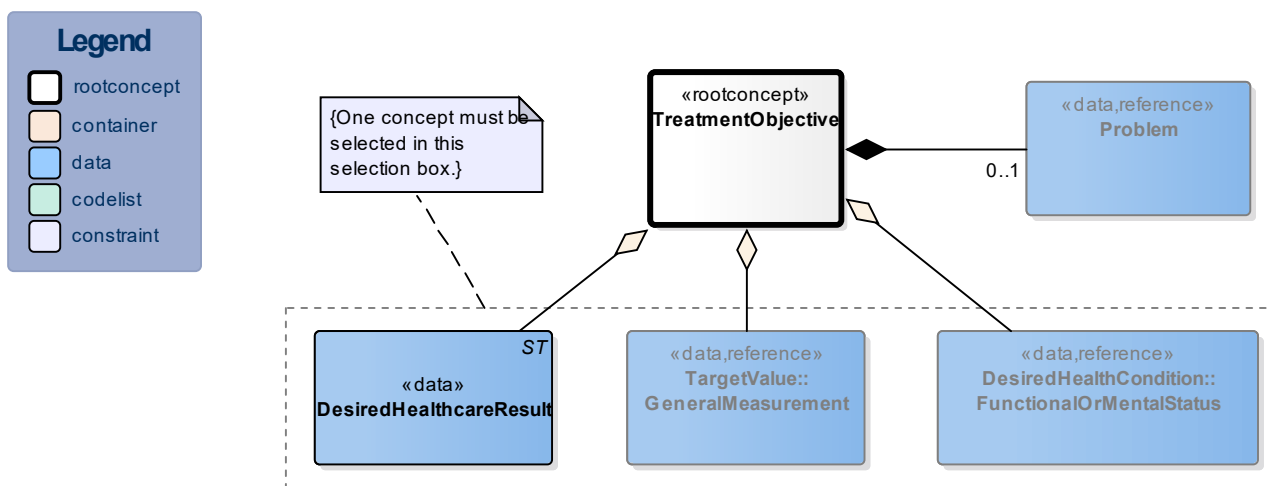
Legend

rootconcept

container

data

codelist

constraint

{One concept must be selected in this selection box.}

«rootconcept»
TreatmentObjective

«data,reference»
Problem

0..1

ST

«data»
DesiredHealthcareResult

«data,reference»
TargetValue::
GeneralMeasurement

«data,reference»
DesiredHealthCondition::
FunctionalOrMentalStatus